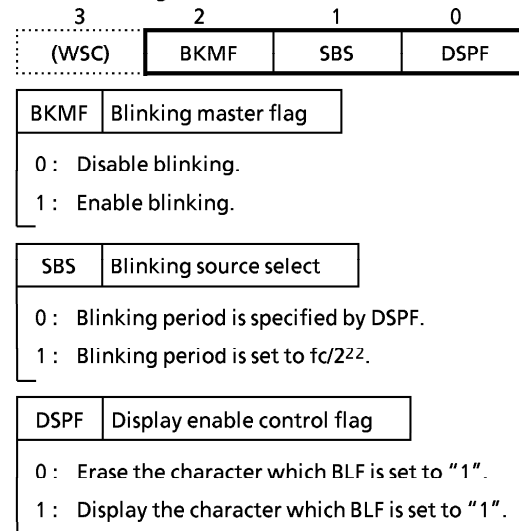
| 3 | 2 | 1 | 0 |
|---|---|---|---|
| (WSC) | BKMF | SBS | DSPF |

BKMF | Blinking master flag

0 : Disable blinking.

1 : Enable blinking.

SBS | Blinking source select

0 : Blinking period is specified by DSPF.

1 : Blinking period is set to fc/$2^{22}$.

DSPF | Display enable control flag

0 : Erase the character which BLF is set to "1".

1 : Display the character which BLF is set to "1".